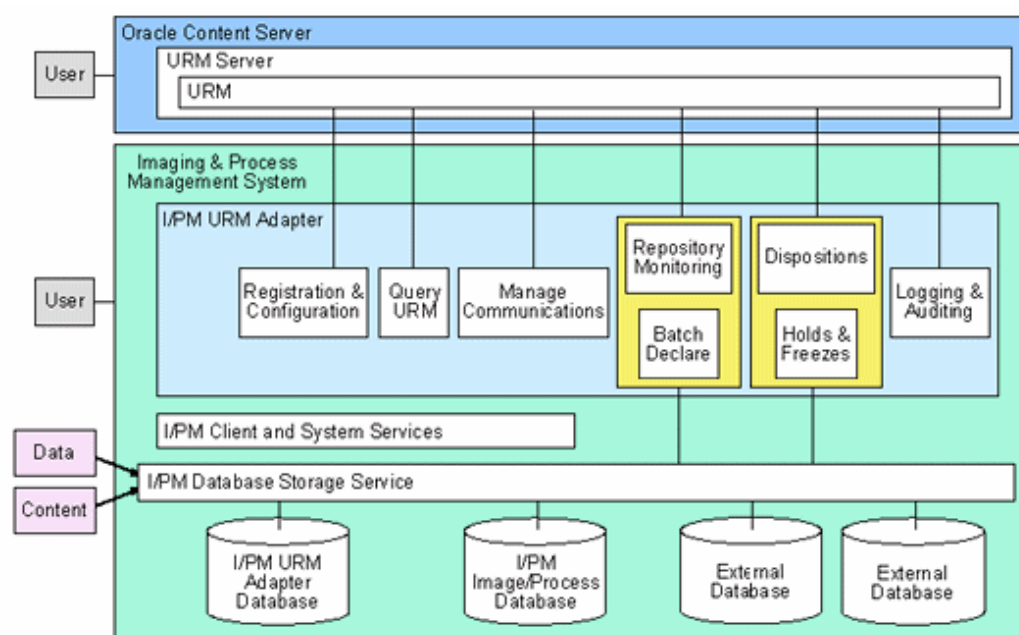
Oracle Content Server

User

URM Server

URM

Imaging & Process Management System

User

I/PM URM Adapter

Registration & Configuration

Query URM

Manage Communications

Repository Monitoring

Batch Declare

Dispositions

Holds & Freezes

Logging & Auditing

I/PM Client and System Services

Data

Content

I/PM Database Storage Service

I/PM URM Adapter Database

I/PM Image/Process Database

External Database

External Database